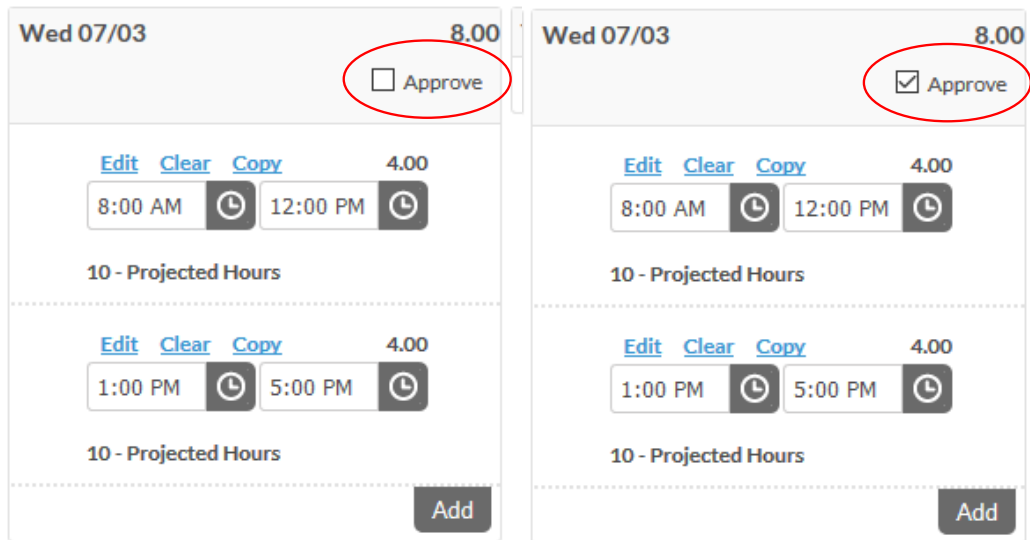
Wed 07/03 8.00

Approve

Edit Clear Copy 4.00

8:00 AM 12:00 PM

10 - Projected Hours

Edit Clear Copy 4.00

1:00 PM 5:00 PM

10 - Projected Hours

Add

Wed 07/03 8.00

Approve

Edit Clear Copy 4.00

8:00 AM 12:00 PM

10 - Projected Hours

Edit Clear Copy 4.00

1:00 PM 5:00 PM

10 - Projected Hours

Add